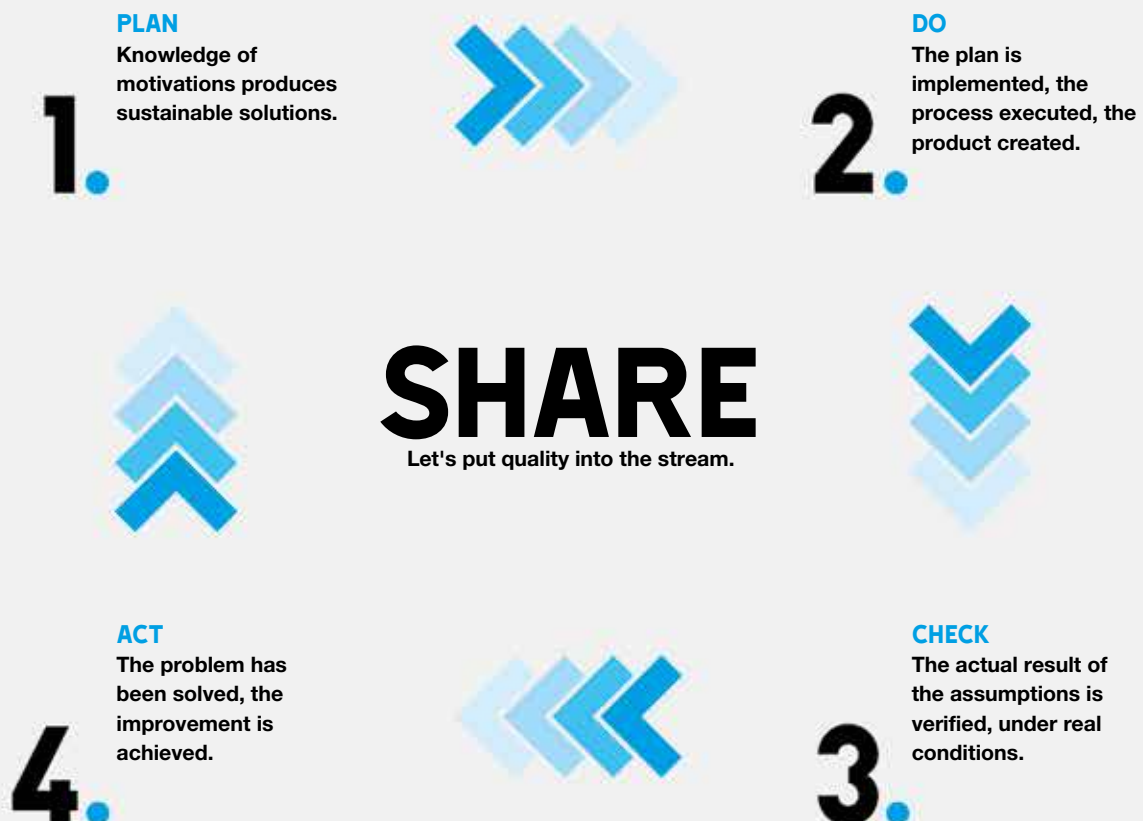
1.

PLAN
Knowledge of motivations produces sustainable solutions.

2.

DO
The plan is implemented, the process executed, the product created.

SHARE
Let's put quality into the stream.

4.

ACT
The problem has been solved, the improvement is achieved.

3.

CHECK
The actual result of the assumptions is verified, under real conditions.